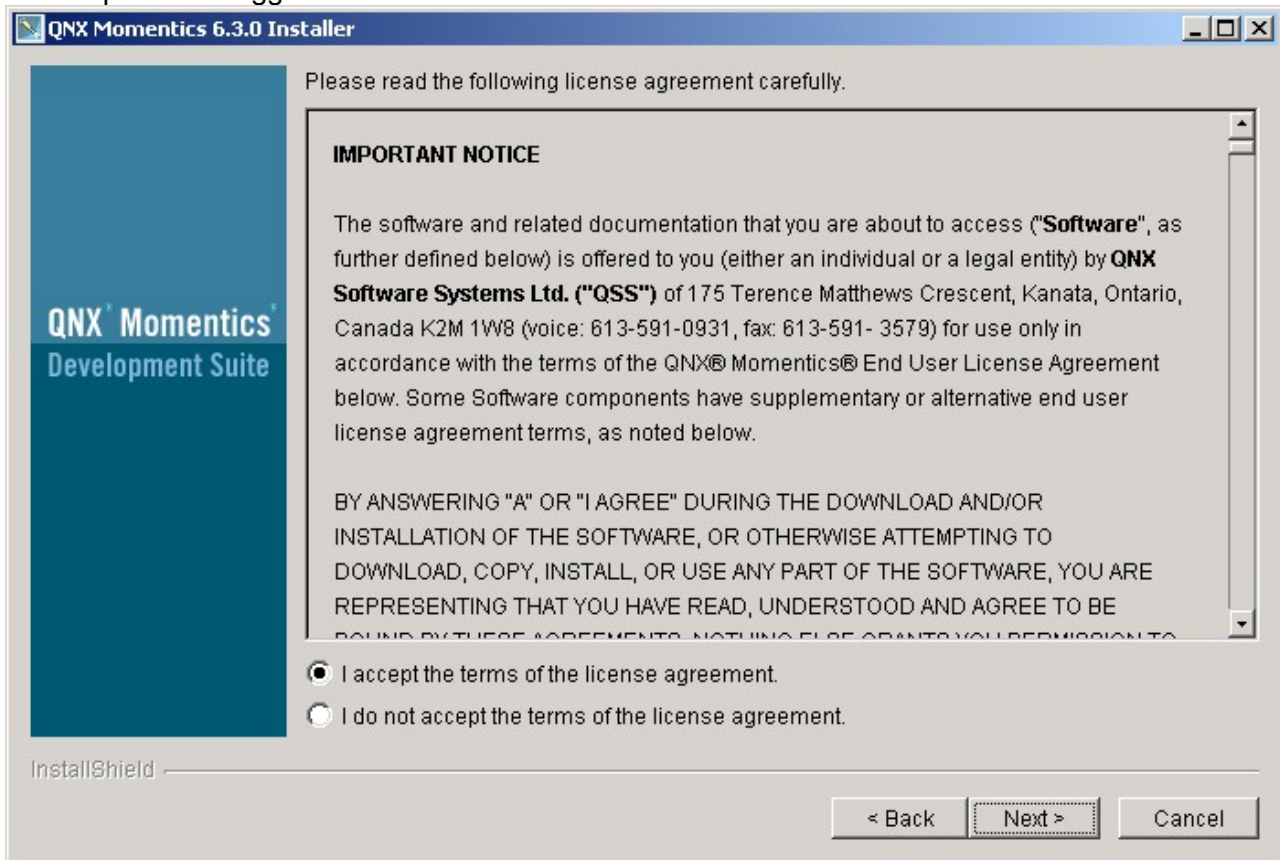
QNX Momentics 6.3.0 Installer

QNX Momentics
Development Suite

Please read the following license agreement carefully.

IMPORTANT NOTICE

The software and related documentation that you are about to access ("**Software**", as further defined below) is offered to you (either an individual or a legal entity) by **QNX Software Systems Ltd. ("QSS")** of 175 Terence Matthews Crescent, Kanata, Ontario, Canada K2M 1W8 (voice: 613-591-0931, fax: 613-591- 3579) for use only in accordance with the terms of the QNX® Momentics® End User License Agreement below. Some Software components have supplementary or alternative end user license agreement terms, as noted below.

BY ANSWERING "A" OR "I AGREE" DURING THE DOWNLOAD AND/OR INSTALLATION OF THE SOFTWARE, OR OTHERWISE ATTEMPTING TO DOWNLOAD, COPY, INSTALL, OR USE ANY PART OF THE SOFTWARE, YOU ARE REPRESENTING THAT YOU HAVE READ, UNDERSTOOD AND AGREE TO BE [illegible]

I accept the terms of the license agreement.
I do not accept the terms of the license agreement.

InstallShield

< Back
Next >
Cancel